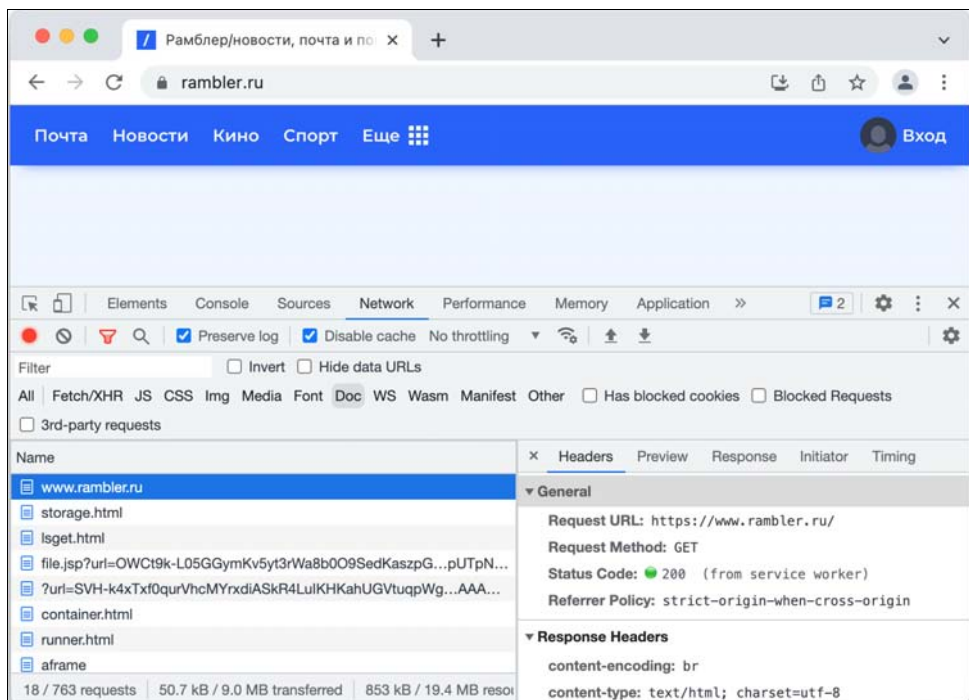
Рамблер/новости, почта и по ×
+

rambler.ru

Почта Новости Кино Спорт Еще

Вход

Elements Console Sources Network Performance Memory Application »
2

Preserve log Disable cache No throttling

Filter Invert Hide data URLs

All Fetch/XHR JS CSS Img Media Font Doc WS Wasm Manifest Other Has blocked cookies Blocked Requests

3rd-party requests

Name

www.rambler.ru
storage.html
lsget.html
file.jsp?url=OWCt9k-L05GGymKv5yt3rWa8b0O9SedKaszpG...pUTpN...
?url=SVH-k4xTxf0qurVhcMYrxdiASkR4LuIKHKahUGVtuqpWg...AAA...
container.html
runner.html
aframe

18 / 763 requests 50.7 kB / 9.0 MB transferred 853 kB / 19.4 MB reso

× Headers Preview Response Initiator Timing

General

Request URL: https://www.rambler.ru/
Request Method: GET
Status Code: 200 (from service worker)
Referrer Policy: strict-origin-when-cross-origin

Response Headers

content-encoding: br
content-type: text/html; charset=utf-8